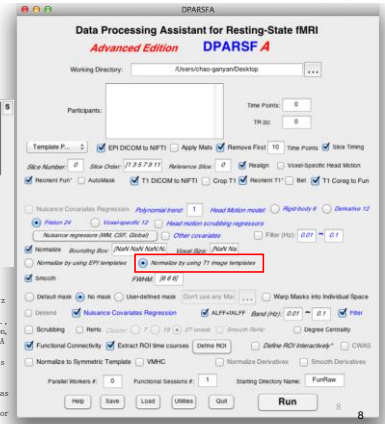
DPARSFA

Data Processing Assistant for Resting-State fMRI

Advanced Edition DPARSF A

Working Directory: /Users/chao-ganyan/Desktop ...

Participants:

Time Points: 0

TR (s): 0

Template P... EPI DICOM to NIFTI Apply Mask Remove First 10 Time Points Slice Timing

Slice Number: 0 Slice Order: [1 3 5 7 9 11 Reference Slice: 0 Realign Voxel-Specific Head Motion

Reorient Fun* AutoMask T1 DICOM to NIFTI Crop T1 Reorient T1* Bet T1 Coreg to Fun

Nuisance Covariates Regression Polynomial trend: 1 Head Motion model: Rigid-body 6 Derivative 12

Friston 24 Voxel-specific 12 Head motion scrubbing regressors

Nuisance regressors (WM, CSF, Global) Other covariates Filter (Hz): 0.01 ~ 0.1

Normalize Bounding Box: [NaN NaN NaN;N Voxel Size: [NaN Na

Normalize by using EPI templates Normalize by using T1 image templates

Smooth FWHM: [8 8 8]

Default mask No mask User-defined mask Don't use any Ma ... Warp Masks into Individual Space

Detrend Nuisance Covariates Regression ALFF+fALFF Band (Hz): 0.01 ~ 0.1 Filter

Scrubbing ReHo 7 19 27 voxels Smooth ReHo Degree Centrality

Functional Connectivity Extract ROI time courses Define ROI Define ROI Interactively* CWAS

Normalize to Symmetric Template VMHC Normalize Derivatives Smooth Derivatives

Parallel Workers #: 0 Functional Sessions #: 1 Starting Directory Name: FunRaw

Help Save Load Utilities Quit Run

8